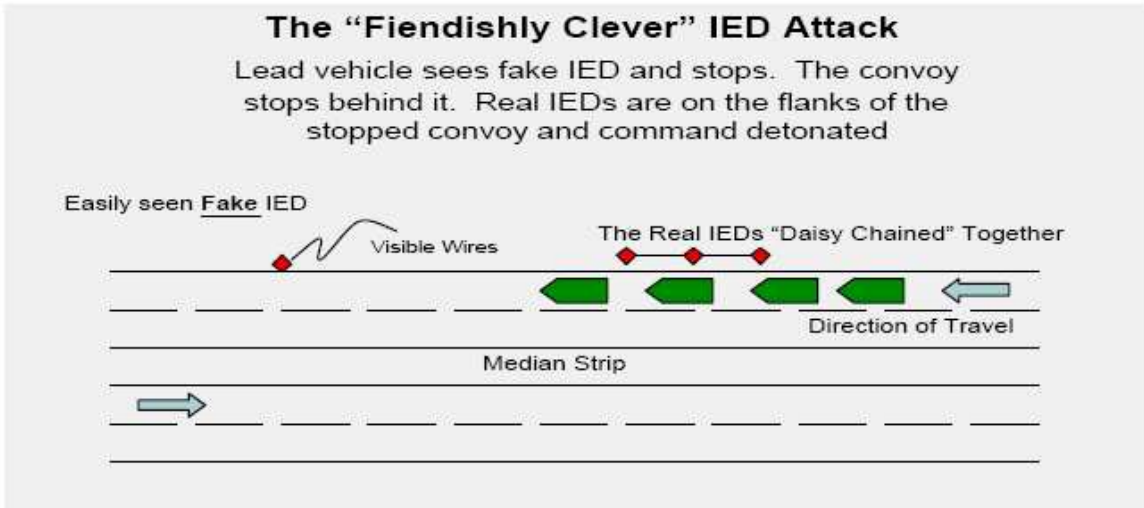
The “Fiendishly Clever” IED Attack

Lead vehicle sees fake IED and stops. The convoy stops behind it. Real IEDs are on the flanks of the stopped convoy and command detonated

Easily seen Fake IED

Visible Wires

The Real IEDs “Daisy Chained” Together

Direction of Travel

Median Strip